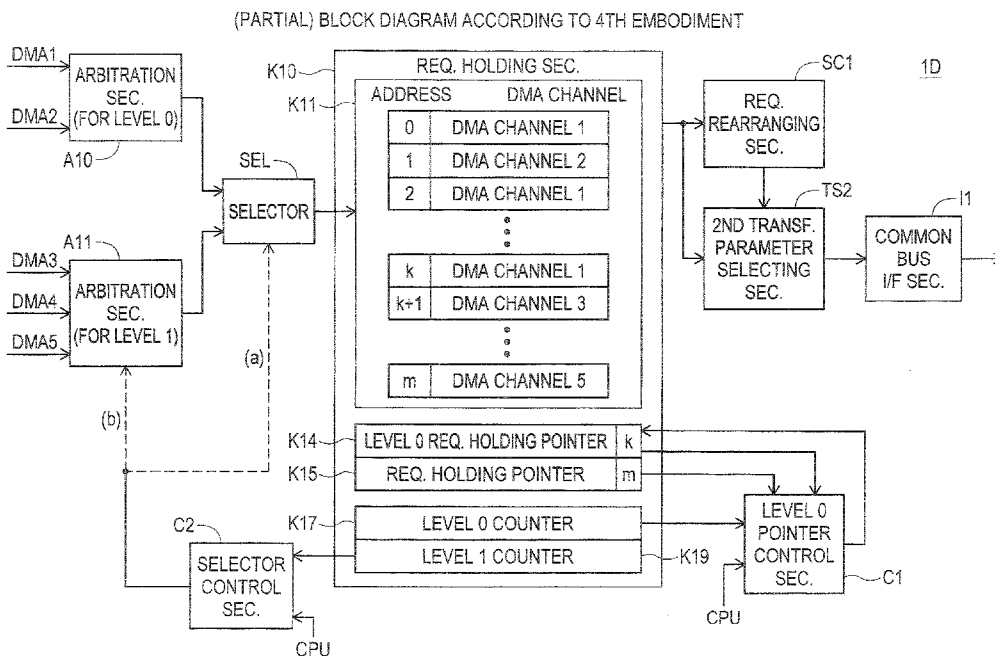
(PARTIAL) BLOCK DIAGRAM ACCORDING TO 4TH EMBODIMENT

1D

DMA1
DMA2
ARBITRATION SEC. (FOR LEVEL 0)
A10

A11
DMA3
DMA4
DMA5
ARBITRATION SEC. (FOR LEVEL 1)

SEL
SELECTOR

(a)
(b)

K10
K11
REQ. HOLDING SEC.

| ADDRESS | DMA CHANNEL |
|---|---|
| 0 | DMA CHANNEL 1 |
| 1 | DMA CHANNEL 2 |
| 2 | DMA CHANNEL 1 |
| k | DMA CHANNEL 1 |
| k+1 | DMA CHANNEL 3 |
| m | DMA CHANNEL 5 |

K14 LEVEL 0 REQ. HOLDING POINTER k
K15 REQ. HOLDING POINTER m

K17 LEVEL 0 COUNTER
LEVEL 1 COUNTER K19

C2
SELECTOR CONTROL SEC.
CPU

SC1
REQ. REARRANGING SEC.

TS2
2ND TRANSF. PARAMETER SELECTING SEC.

I1
COMMON BUS I/F SEC.

LEVEL 0 POINTER CONTROL SEC.
C1
CPU